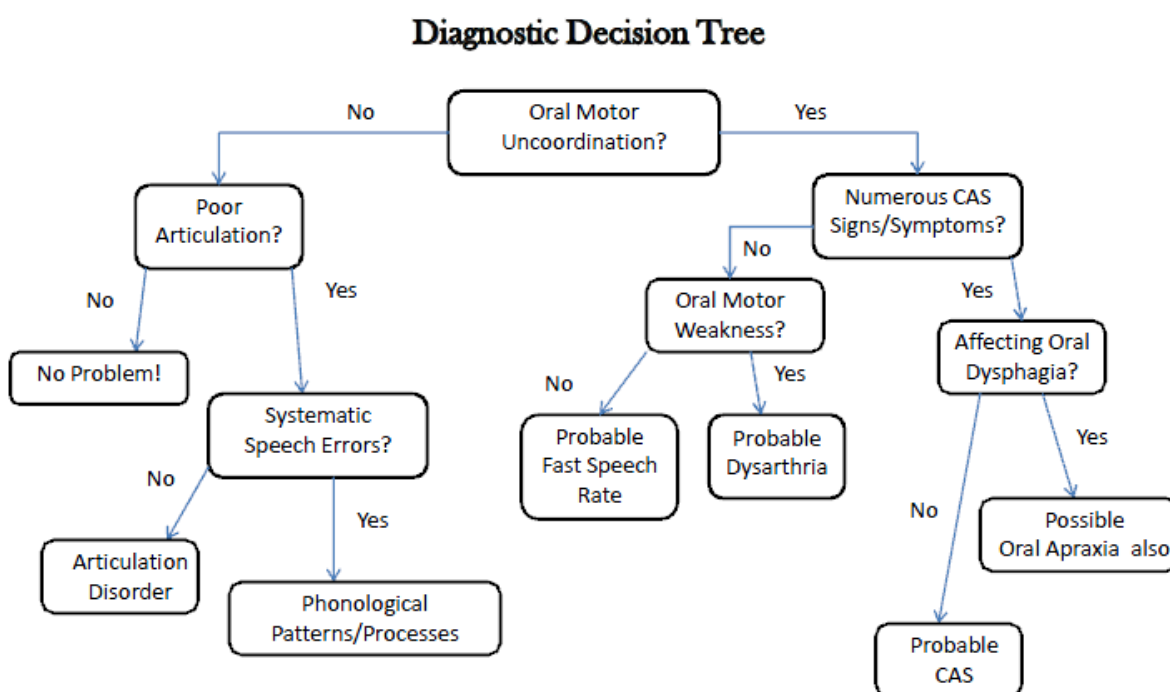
Diagnostic Decision Tree

Oral Motor Uncoordination?

No

Yes

Poor Articulation?

Numerous CAS Signs/Symptoms?

No

Yes

No

No Problem!

Oral Motor Weakness?

Yes

Affecting Oral Dysphagia?

Systematic Speech Errors?

No

Yes

No

Probable Fast Speech Rate

Probable Dysarthria

Yes

No

Yes

No

Possible Oral Apraxia also

Articulation Disorder

Phonological Patterns/Processes

Probable CAS